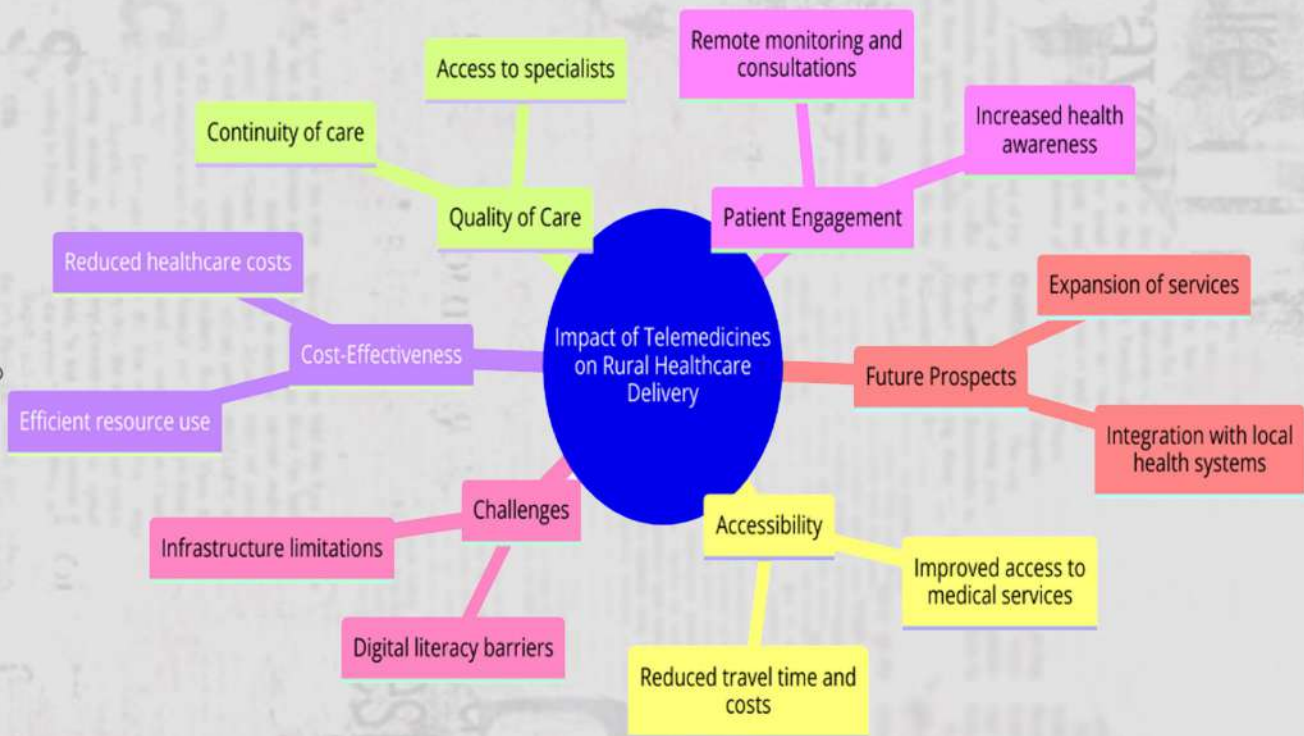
Impact of Telemedicines on Rural Healthcare Delivery

Quality of Care

Access to specialists

Continuity of care

Patient Engagement

Remote monitoring and consultations

Increased health awareness

Future Prospects

Expansion of services

Integration with local health systems

Accessibility

Improved access to medical services

Reduced travel time and costs

Challenges

Infrastructure limitations

Digital literacy barriers

Cost-Effectiveness

Reduced healthcare costs

Efficient resource use